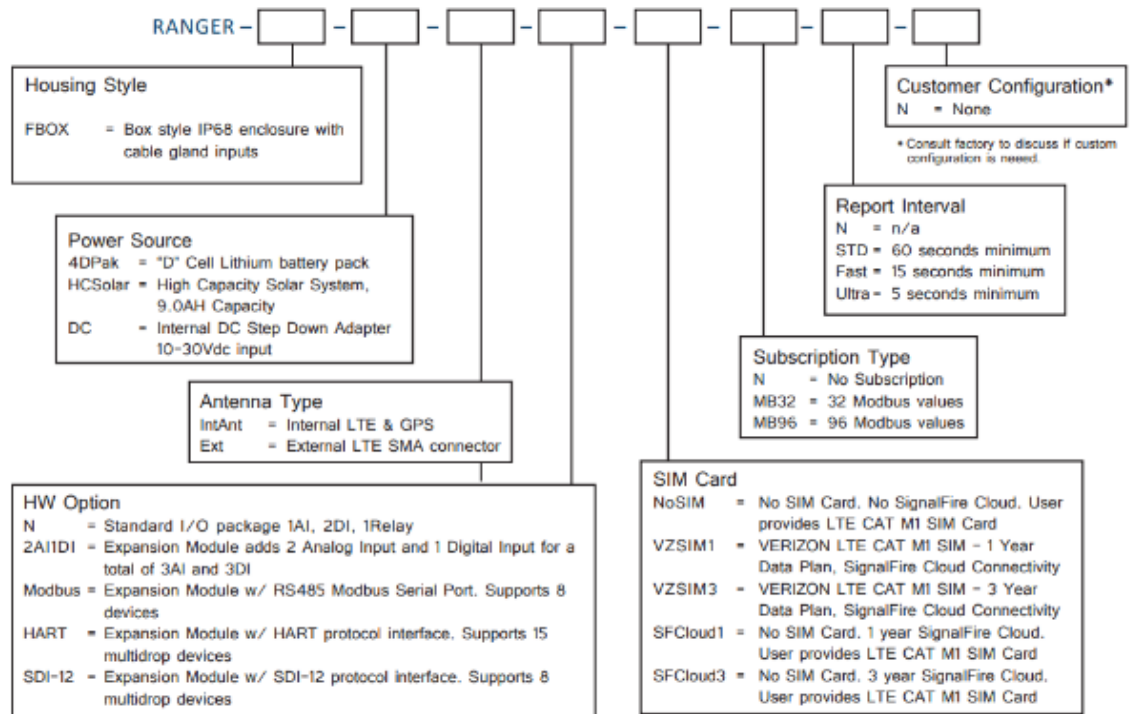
RANGER – [ ] – [ ] – [ ] – [ ] – [ ] – [ ] – [ ] – [ ]

Housing Style
FBOX = Box style IP68 enclosure with cable gland inputs

Customer Configuration*
N = None

* Consult factory to discuss if custom configuration is neeed.

Report Interval
N = n/a
STD = 60 seconds minimum
Fast = 15 seconds minimum
Ultra = 5 seconds minimum

Power Source
4DPak = "D" Cell Lithium battery pack
HCSolar = High Capacity Solar System, 9.0AH Capacity
DC = Internal DC Step Down Adapter 10-30Vdc input

Subscription Type
N = No Subscription
MB32 = 32 Modbus values
MB96 = 96 Modbus values

Antenna Type
IntAnt = Internal LTE & GPS
Ext = External LTE SMA connector

HW Option
N = Standard I/O package 1AI, 2DI, 1Relay
2AI1DI = Expansion Module adds 2 Analog Input and 1 Digital Input for a total of 3AI and 3DI
Modbus = Expansion Module w/ RS485 Modbus Serial Port. Supports 8 devices
HART = Expansion Module w/ HART protocol interface. Supports 15 multidrop devices
SDI-12 = Expansion Module w/ SDI-12 protocol interface. Supports 8 multidrop devices

SIM Card
NoSIM = No SIM Card. No SignalFire Cloud. User provides LTE CAT M1 SIM Card
VZSIM1 = VERIZON LTE CAT M1 SIM - 1 Year Data Plan, SignalFire Cloud Connectivity
VZSIM3 = VERIZON LTE CAT M1 SIM - 3 Year Data Plan, SignalFire Cloud Connectivity
SFCloud1 = No SIM Card. 1 year SignalFire Cloud. User provides LTE CAT M1 SIM Card
SFCloud3 = No SIM Card. 3 year SignalFire Cloud. User provides LTE CAT M1 SIM Card